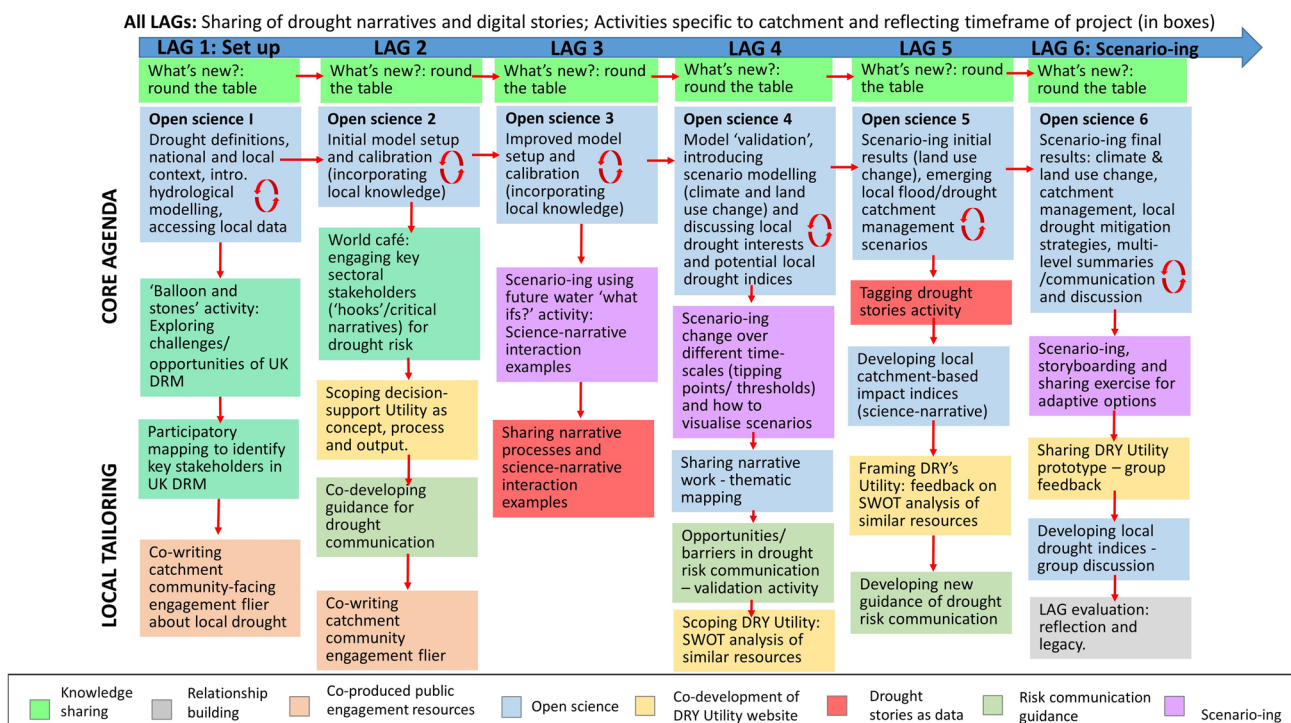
**All LAGs:** Sharing of drought narratives and digital stories; Activities specific to catchment and reflecting timeframe of project (in boxes)

LAG 1: Set up

What's new?: round the table

**Open science I**
Drought definitions, national and local context, intro. hydrological modelling, accessing local data

'Balloon and stones' activity: Exploring challenges/ opportunities of UK DRM

Participatory mapping to identify key stakeholders in UK DRM

Co-writing catchment community-facing engagement flier about local drought

LAG 2

What's new?: round the table

**Open science 2**
Initial model setup and calibration (incorporating local knowledge)

World café: engaging key sectoral stakeholders ('hooks'/critical narratives) for drought risk

Scoping decision-support Utility as concept, process and output.

Co-developing guidance for drought communication

Co-writing catchment community engagement flier

LAG 3

What's new?: round the table

**Open science 3**
Improved model setup and calibration (incorporating local knowledge)

Scenario-ing using future water 'what ifs?' activity: Science-narrative interaction examples

Sharing narrative processes and science-narrative interaction examples

LAG 4

What's new?: round the table

**Open science 4**
Model 'validation', introducing scenario modelling (climate and land use change) and discussing local drought interests and potential local drought indices

Scenario-ing change over different time-scales (tipping points/ thresholds) and how to visualise scenarios

Sharing narrative work - thematic mapping

Opportunities/ barriers in drought risk communication – validation activity

Scoping DRY Utility: SWOT analysis of similar resources

LAG 5

What's new?: round the table

**Open science 5**
Scenario-ing initial results (land use change), emerging local flood/drought catchment management scenarios

Tagging drought stories activity

Developing local catchment-based impact indices (science-narrative)

Framing DRY's Utility: feedback on SWOT analysis of similar resources

Developing new guidance of drought risk communication

LAG 6: Scenario-ing

What's new?: round the table

**Open science 6**
Scenario-ing final results: climate & land use change, catchment management, local drought mitigation strategies, multi-level summaries /communication and discussion

Scenario-ing, storyboarding and sharing exercise for adaptive options

Sharing DRY Utility prototype – group feedback

Developing local drought indices - group discussion

LAG evaluation: reflection and legacy.

CORE AGENDA

LOCAL TAILORING

Knowledge sharing
Relationship building
Co-produced public engagement resources
Open science
Co-development of DRY Utility website
Drought stories as data
Risk communication guidance
Scenario-ing